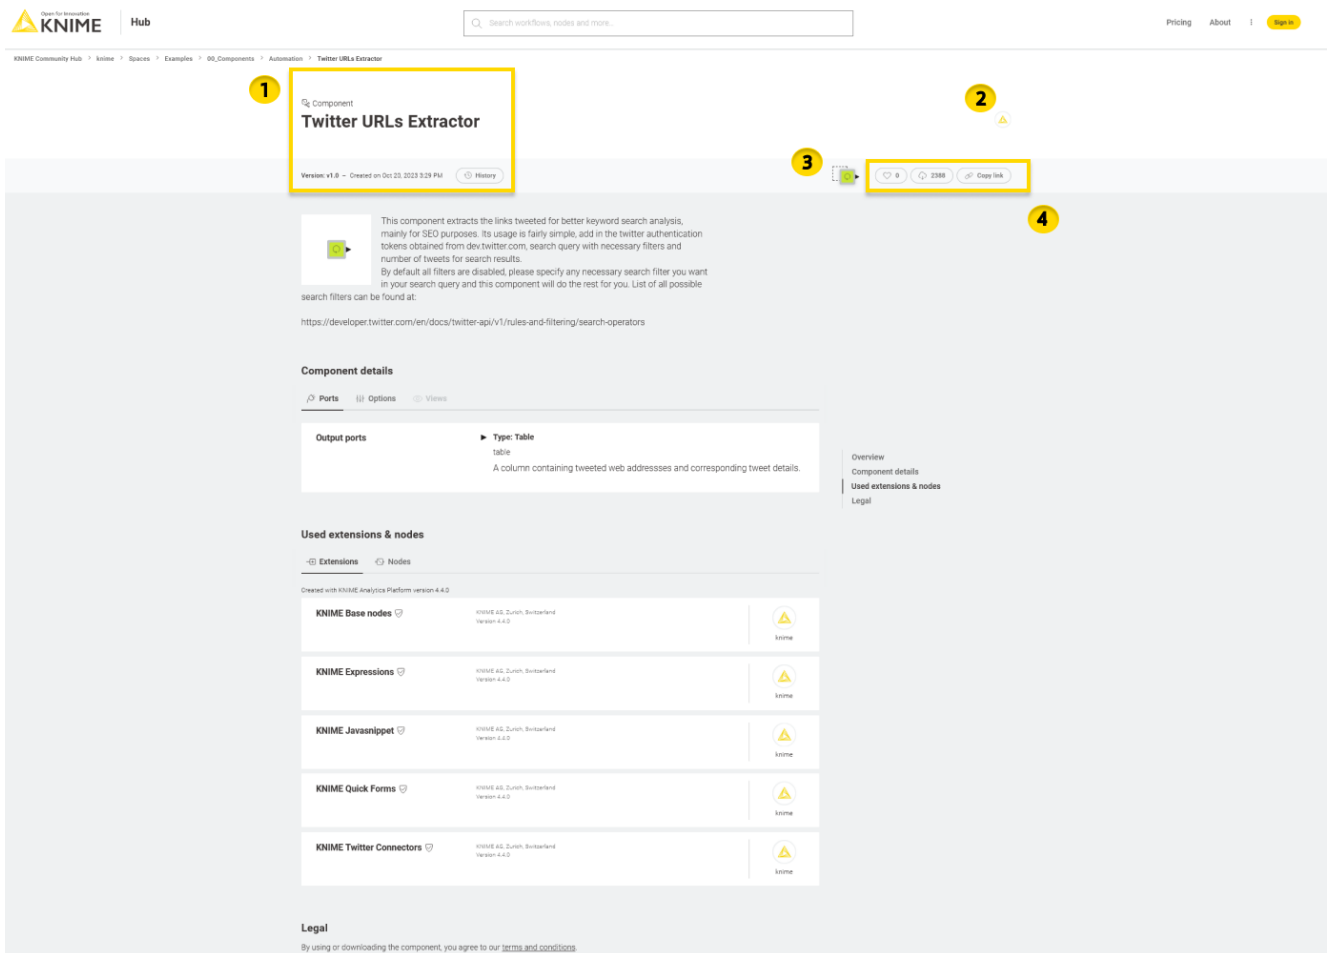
Open for Innovation
KNIME
Hub

Search workflows, nodes and more...

Pricing About Sign in

KNIME Community Hub > knime > Spaces > Examples > 00_Components > Automation > Twitter URLs Extractor

1

Component
Twitter URLs Extractor

Version: v1.0 – Created on Oct 20, 2023 3:29 PM History

2

3

0 2388 Copy link

4

This component extracts the links tweeted for better keyword search analysis, mainly for SEO purposes. Its usage is fairly simple, add in the twitter authentication tokens obtained from dev.twitter.com, search query with necessary filters and number of tweets for search results.
By default all filters are disabled, please specify any necessary search filter you want in your search query and this component will do the rest for you. List of all possible search filters can be found at:

https://developer.twitter.com/en/docs/twitter-api/v1/rules-and-filtering/search-operators

Component details

Ports Options Views

Output ports
Type: Table
table
A column containing tweeted web addressses and corresponding tweet details.

Overview
Component details
Used extensions & nodes
Legal

Used extensions & nodes

Extensions Nodes

Created with KNIME Analytics Platform version 4.4.0

KNIME Base nodes
KNIME AG, Zurich, Switzerland
Version 4.4.0
knime

KNIME Expressions
KNIME AG, Zurich, Switzerland
Version 4.4.0
knime

KNIME Javasnippet
KNIME AG, Zurich, Switzerland
Version 4.4.0
knime

KNIME Quick Forms
KNIME AG, Zurich, Switzerland
Version 4.4.0
knime

KNIME Twitter Connectors
KNIME AG, Zurich, Switzerland
Version 4.4.0
knime

Legal
By using or downloading the component, you agree to our terms and conditions.